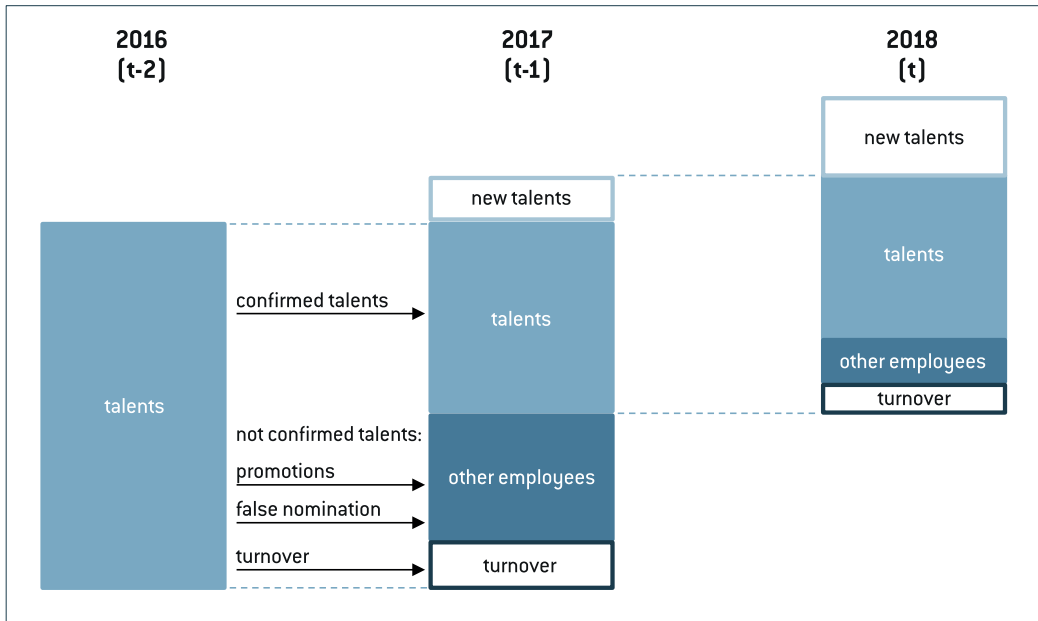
2016
(t-2)

2017
(t-1)

2018
(t)

new talents

new talents

talents

confirmed talents

talents

talents

other employees

turnover

not confirmed talents:

promotions

other employees

false nomination

turnover

turnover